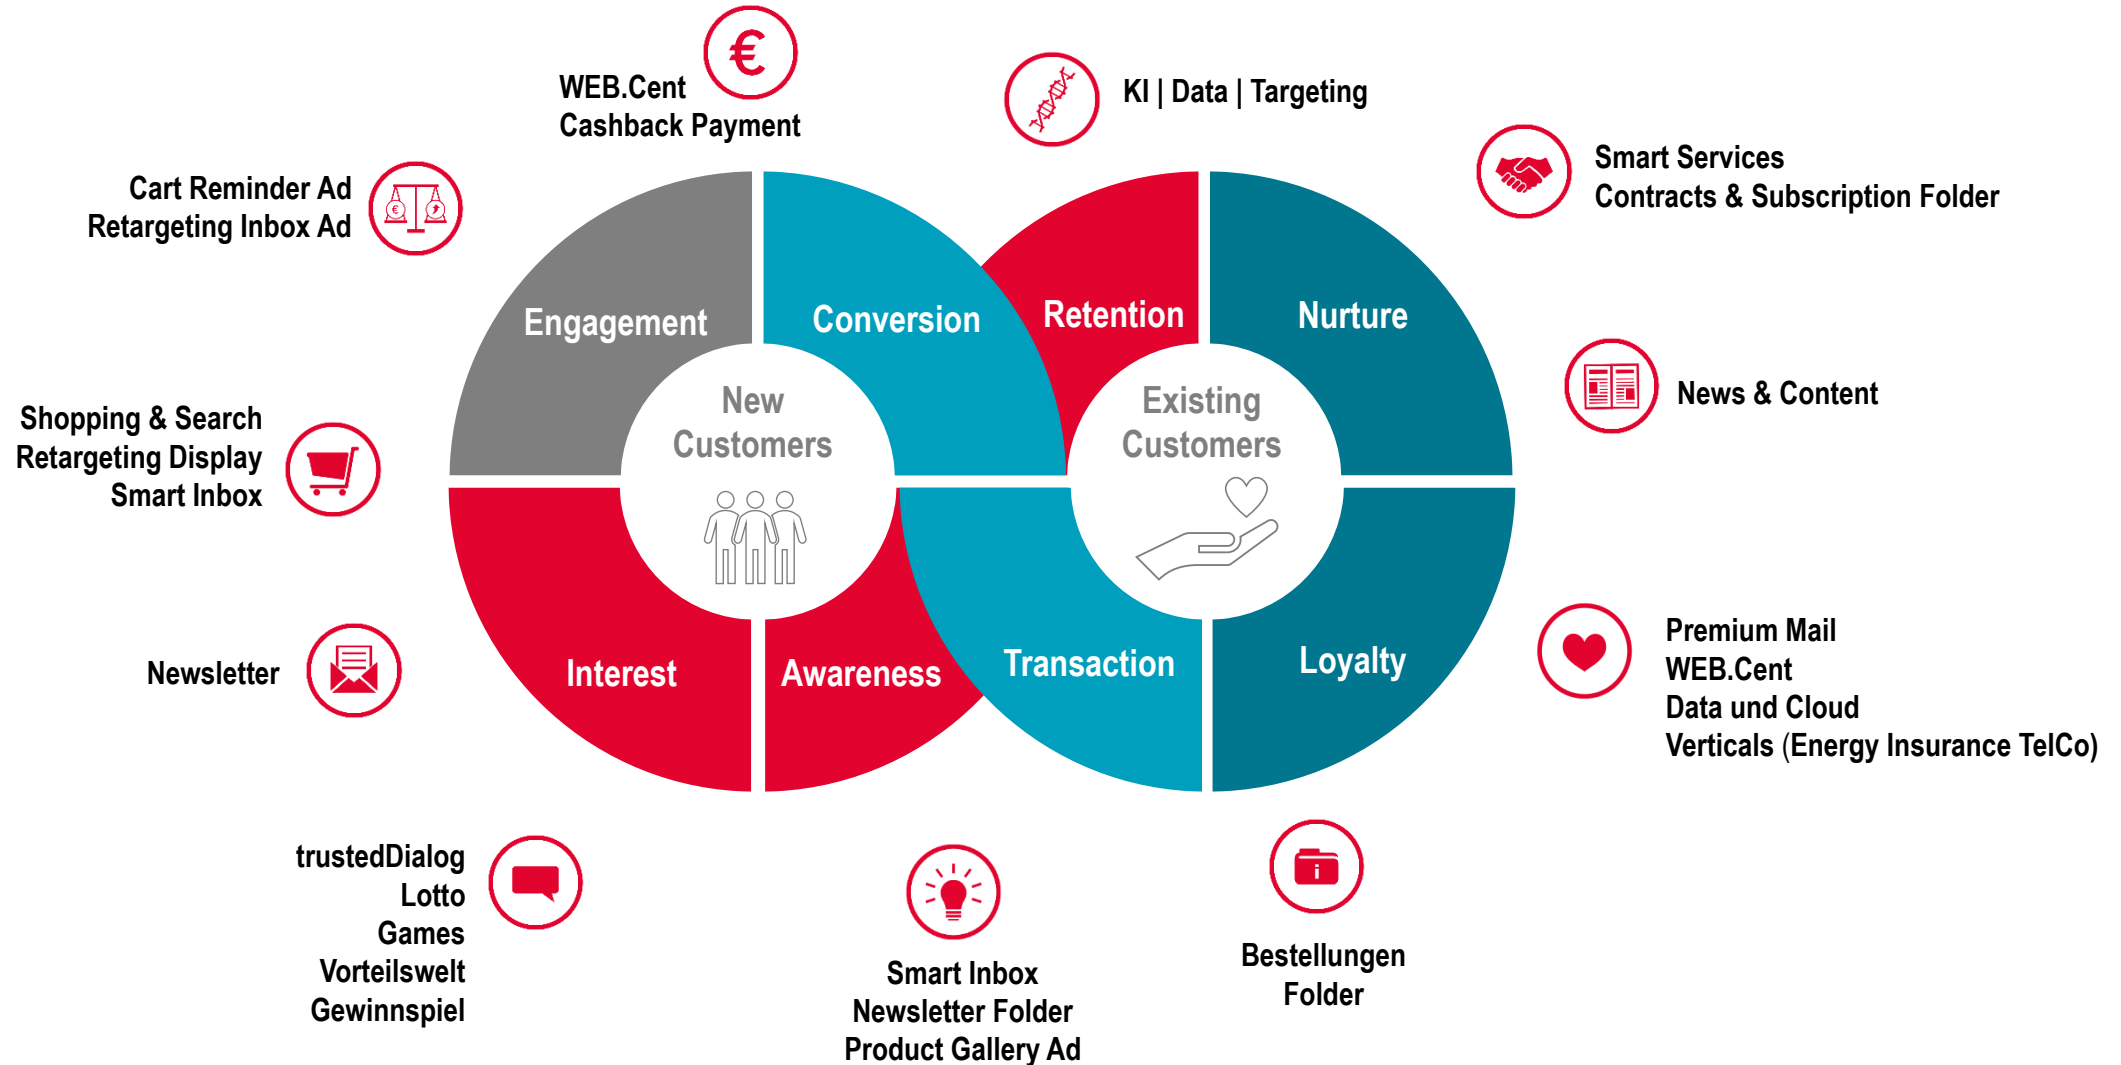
WEB.Cent
Cashback Payment

KI | Data | Targeting

Smart Services
Contracts & Subscription Folder

Cart Reminder Ad
Retargeting Inbox Ad

Engagement

Conversion

Retention

Nurture

New Customers

Existing Customers

News & Content

Shopping & Search
Retargeting Display
Smart Inbox

Interest

Awareness

Transaction

Loyalty

Premium Mail
WEB.Cent
Data und Cloud
Verticals (Energy Insurance TelCo)

Newsletter

trustedDialog
Lotto
Games
Vorteilswelt
Gewinnspiel

Smart Inbox
Newsletter Folder
Product Gallery Ad

Bestellungen
Folder